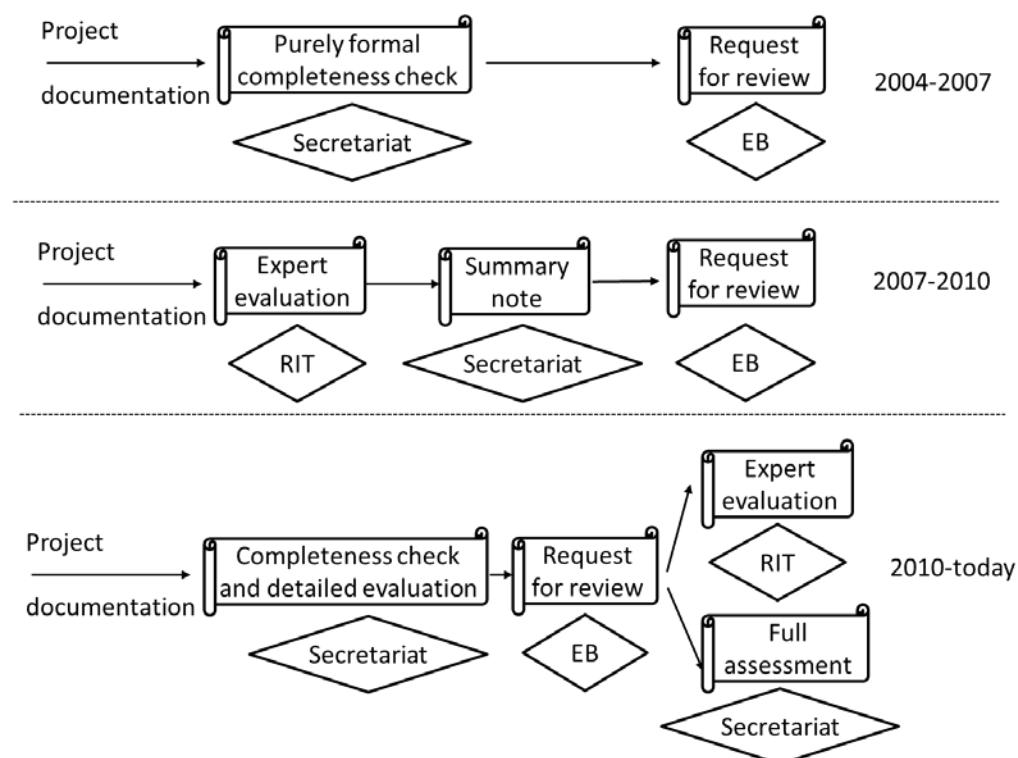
Project documentation

Purely formal completeness check

Secretariat

Request for review

EB

2004-2007

Project documentation

Expert evaluation

RIT

Summary note

Secretariat

Request for review

EB

2007-2010

Project documentation

Completeness check and detailed evaluation

Secretariat

Request for review

EB

Expert evaluation

RIT

Full assessment

Secretariat

2010-today